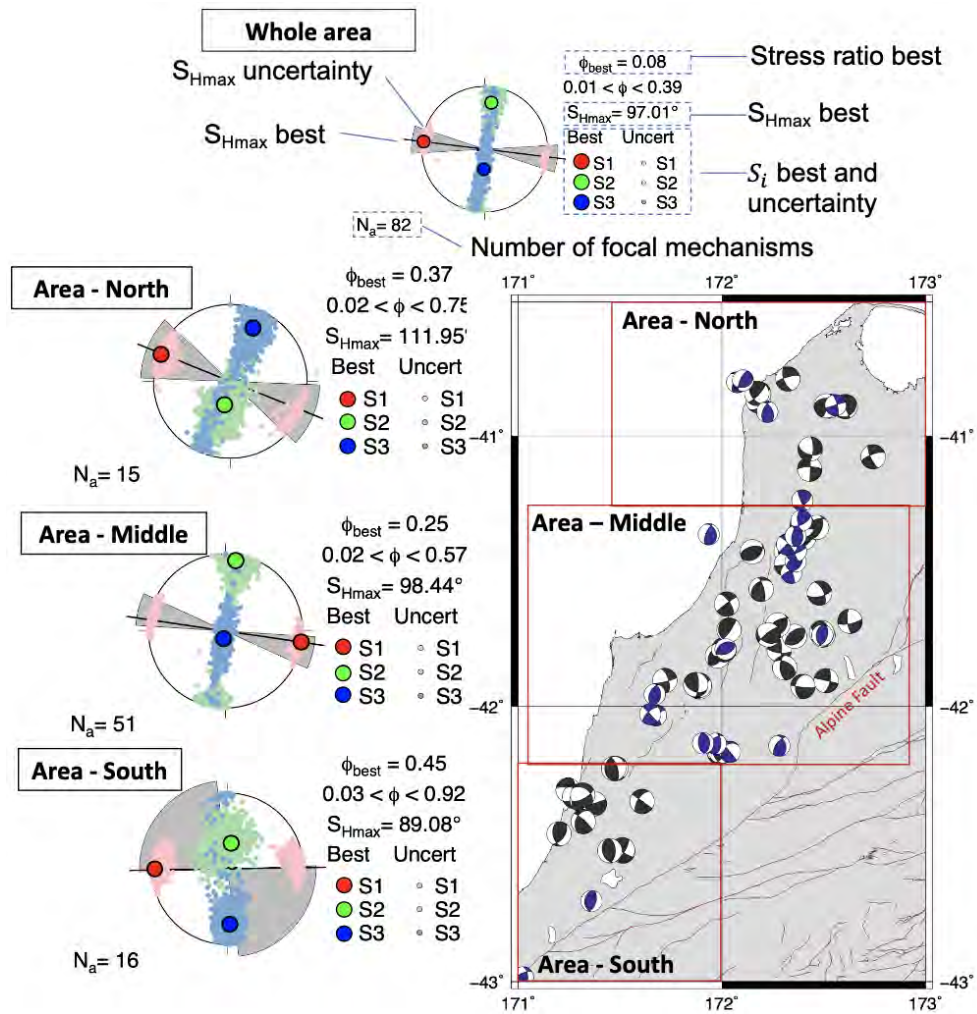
Whole area

$S_{Hmax}$ uncertainty

$S_{Hmax}$ best

$\phi_{best}$ = 0.08
0.01 < $\phi$ < 0.39
$S_{Hmax}$= 97.01°
Best Uncert
S1 S1
S2 S2
S3 S3

Stress ratio best

$S_{Hmax}$ best

$S_i$ best and uncertainty

$N_a$= 82

Number of focal mechanisms

Area - North

$\phi_{best}$ = 0.37
0.02 < $\phi$ < 0.75
$S_{Hmax}$= 111.95
Best Uncert
S1 S1
S2 S2
S3 S3

$N_a$= 15

Area - Middle

$\phi_{best}$ = 0.25
0.02 < $\phi$ < 0.57
$S_{Hmax}$= 98.44°
Best Uncert
S1 S1
S2 S2
S3 S3

$N_a$= 51

Area - South

$\phi_{best}$ = 0.45
0.03 < $\phi$ < 0.92
$S_{Hmax}$= 89.08°
Best Uncert
S1 S1
S2 S2
S3 S3

$N_a$= 16

171° 172° 173°

Area - North

−41° −41°

Area – Middle

Alpine Fault

−42° −42°

−43° Area - South −43°

171° 172° 173°